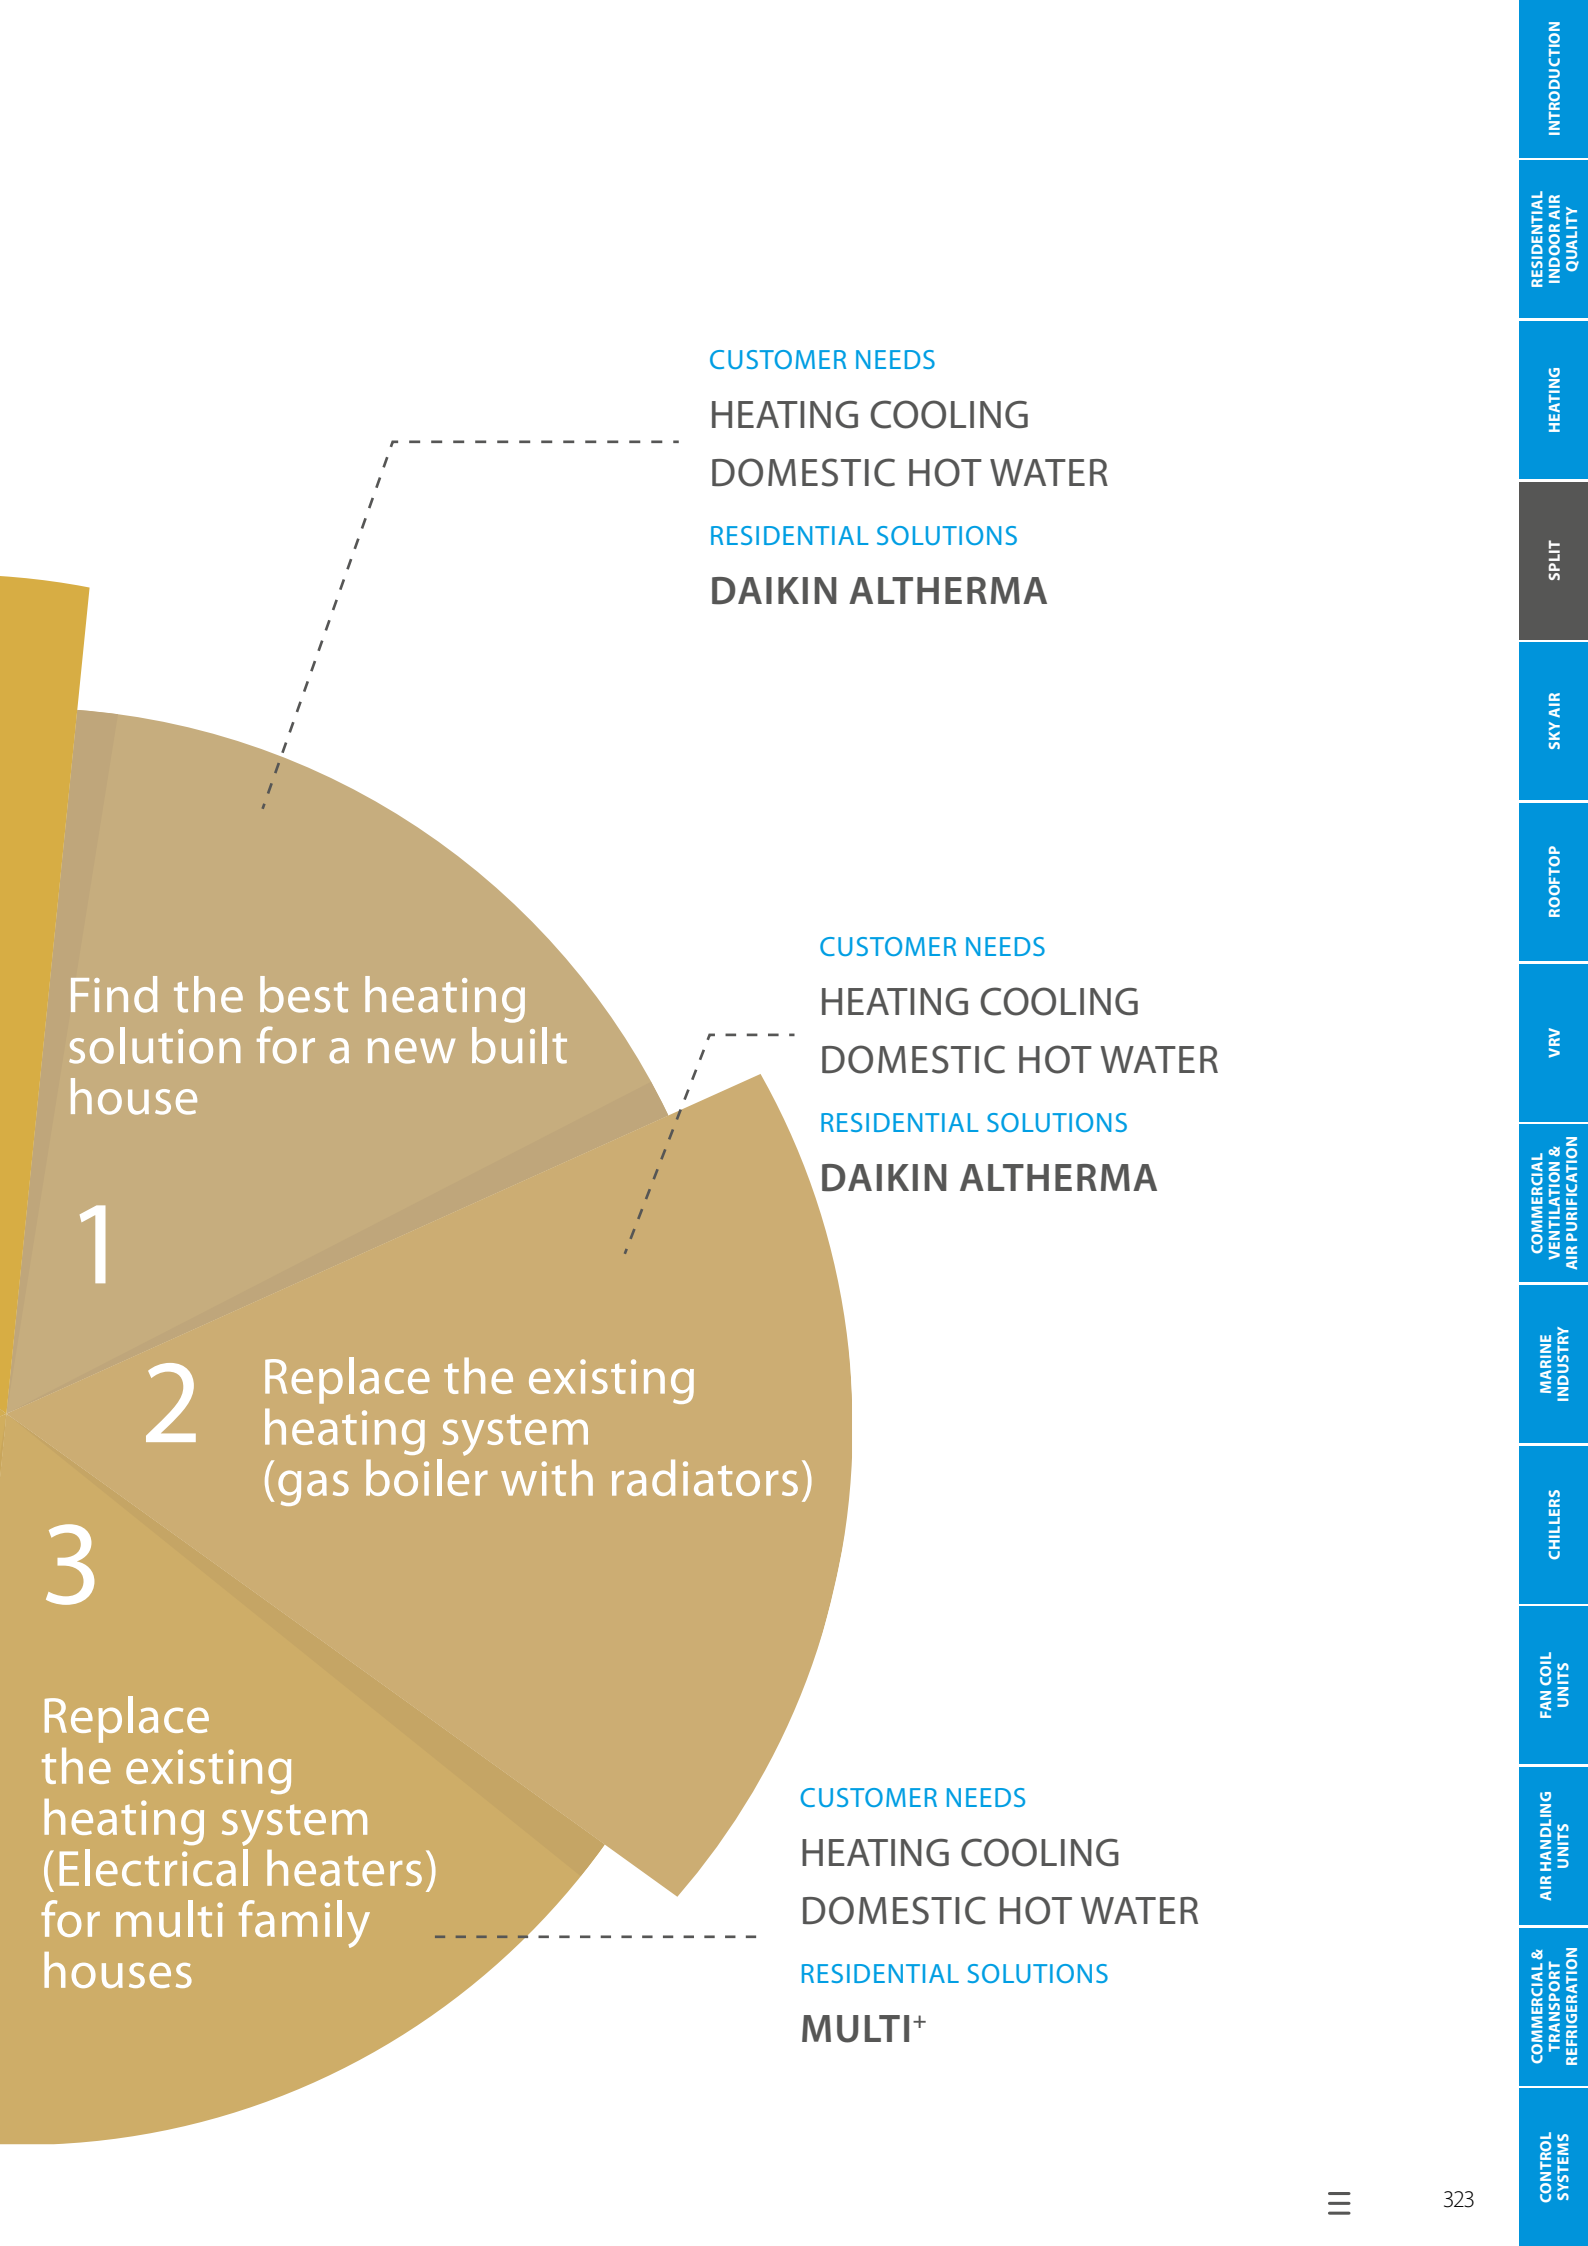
INTRODUCTION

RESIDENTIAL INDOOR AIR QUALITY

HEATING

SPLIT

SKY AIR

ROOFTOP

VRV

COMMERCIAL VENTILATION & AIR PURIFICATION

MARINE INDUSTRY

CHILLERS

FAN COIL UNITS

AIR HANDLING UNITS

COMMERCIAL & TRANSPORT REFRIGERATION

CONTROL SYSTEMS

CUSTOMER NEEDS
HEATING COOLING
DOMESTIC HOT WATER
RESIDENTIAL SOLUTIONS
DAIKIN ALTHERMA

Find the best heating solution for a new built house

1

CUSTOMER NEEDS
HEATING COOLING
DOMESTIC HOT WATER
RESIDENTIAL SOLUTIONS
DAIKIN ALTHERMA

2 Replace the existing heating system (gas boiler with radiators)

3

Replace the existing heating system (Electrical heaters) for multi family houses

CUSTOMER NEEDS
HEATING COOLING
DOMESTIC HOT WATER
RESIDENTIAL SOLUTIONS
MULTI$^+$

323